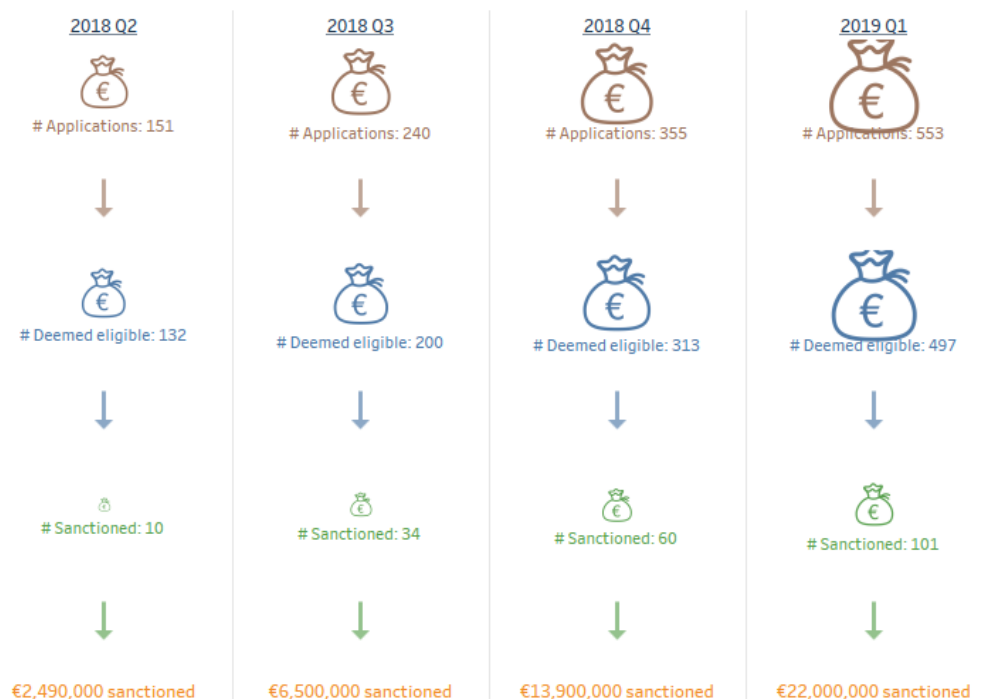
2018 Q2

€

# Applications: 151

€

# Deemed eligible: 132

€

# Sanctioned: 10

€2,490,000 sanctioned

2018 Q3

€

# Applications: 240

€

# Deemed eligible: 200

€

# Sanctioned: 34

€6,500,000 sanctioned

2018 Q4

€

# Applications: 355

€

# Deemed eligible: 313

€

# Sanctioned: 60

€13,900,000 sanctioned

2019 Q1

€

# Applications: 553

€

# Deemed eligible: 497

€

# Sanctioned: 101

€22,000,000 sanctioned